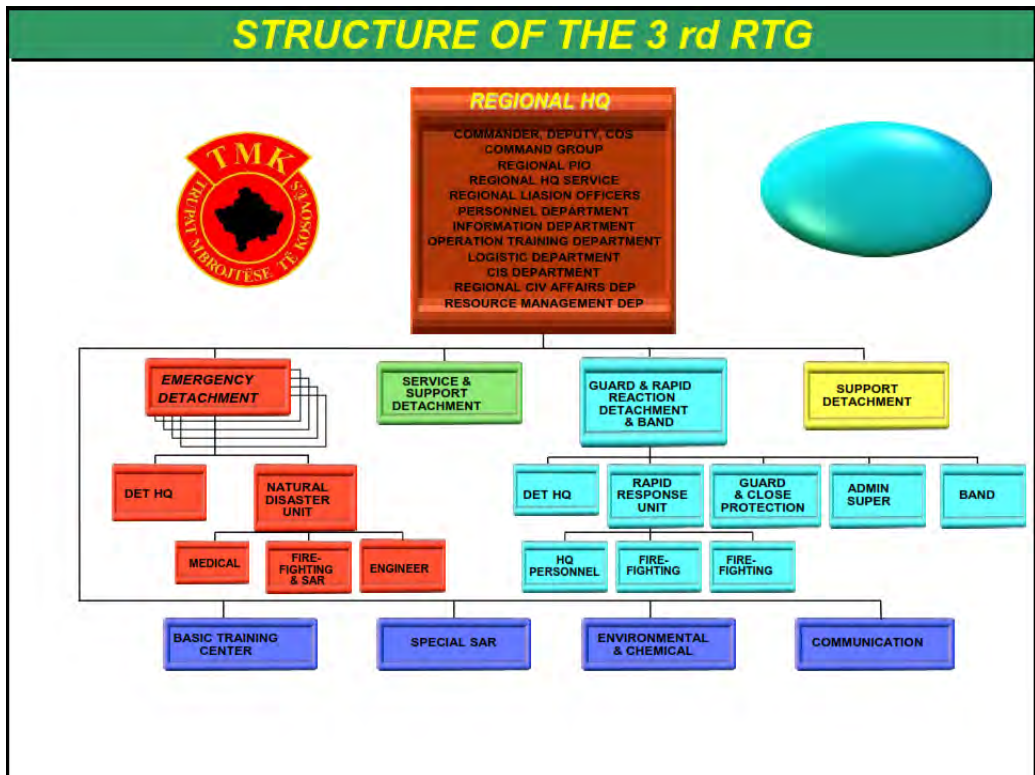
STRUCTURE OF THE 3 rd RTG

TMK
TRUPAT MBROJTËSE TË KOSOVËS

REGIONAL HQ

COMMANDER, DEPUTY, COS
COMMAND GROUP
REGIONAL PIO
REGIONAL HQ SERVICE
REGIONAL LIASION OFFICERS
PERSONNEL DEPARTMENT
INFORMATION DEPARTMENT
OPERATION TRAINING DEPARTMENT
LOGISTIC DEPARTMENT
CIS DEPARTMENT
REGIONAL CIV AFFAIRS DEP
RESOURCE MANAGEMENT DEP

EMERGENCY DETACHMENT

SERVICE & SUPPORT DETACHMENT

GUARD & RAPID REACTION DETACHMENT & BAND

SUPPORT DETACHMENT

DET HQ

NATURAL DISASTER UNIT

MEDICAL

FIRE-FIGHTING & SAR

ENGINEER

DET HQ

RAPID RESPONSE UNIT

GUARD & CLOSE PROTECTION

ADMIN SUPER

BAND

HQ PERSONNEL

FIRE-FIGHTING

FIRE-FIGHTING

BASIC TRAINING CENTER

SPECIAL SAR

ENVIRONMENTAL & CHEMICAL

COMMUNICATION